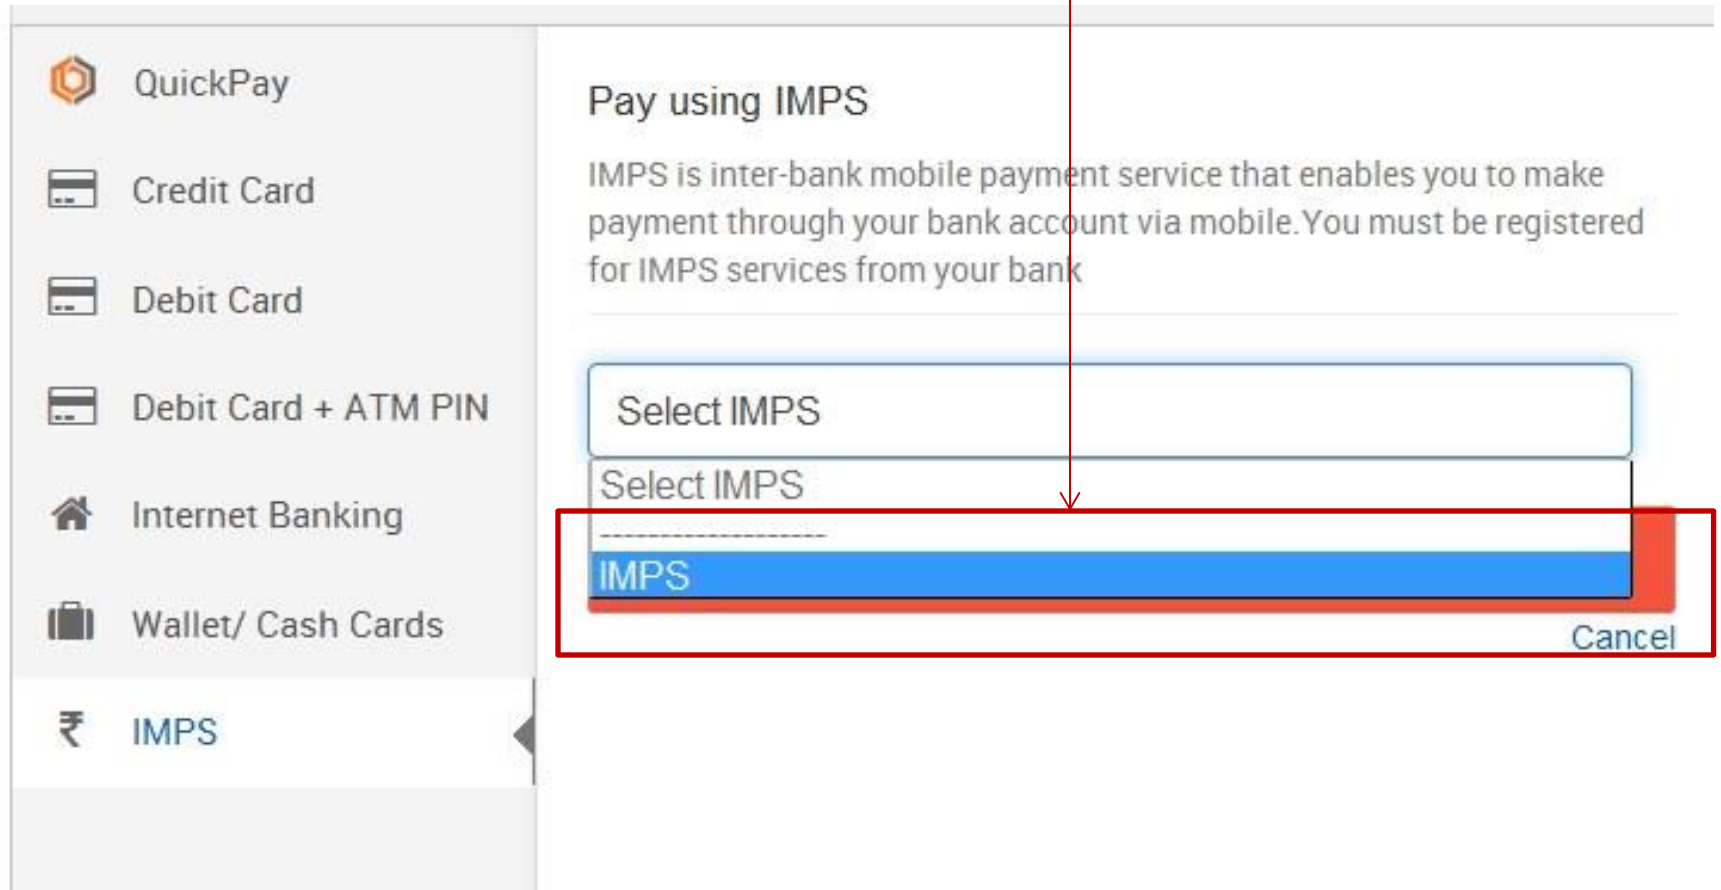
QuickPay

Credit Card

Debit Card

Debit Card + ATM PIN

Internet Banking

Wallet/ Cash Cards

₹ IMPS

Pay using IMPS

IMPS is inter-bank mobile payment service that enables you to make payment through your bank account via mobile.You must be registered for IMPS services from your bank

Select IMPS

Select IMPS
--------------------
IMPS

Cancel